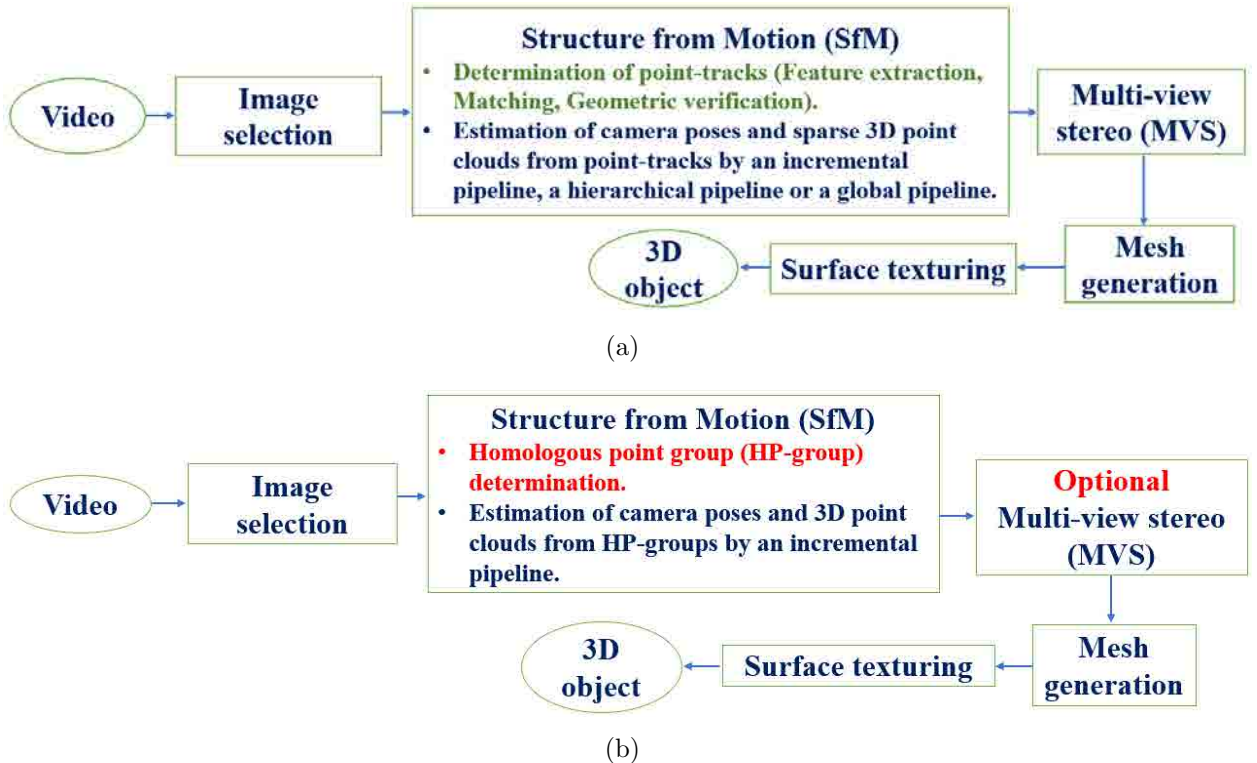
Video

Image selection

Structure from Motion (SfM)

• Determination of point-tracks (Feature extraction, Matching, Geometric verification).
• Estimation of camera poses and sparse 3D point clouds from point-tracks by an incremental pipeline, a hierarchical pipeline or a global pipeline.

Multi-view stereo (MVS)

Mesh generation

Surface texturing

3D object

(a)

Video

Image selection

Structure from Motion (SfM)

• Homologous point group (HP-group) determination.
• Estimation of camera poses and 3D point clouds from HP-groups by an incremental pipeline.

Optional
Multi-view stereo (MVS)

Mesh generation

Surface texturing

3D object

(b)